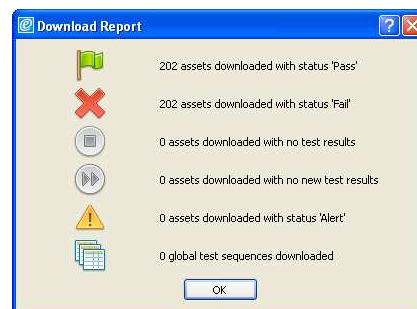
Download Report

202 assets downloaded with status 'Pass'

202 assets downloaded with status 'Fail'

0 assets downloaded with no test results

0 assets downloaded with no new test results

0 assets downloaded with status 'Alert'

0 global test sequences downloaded

OK